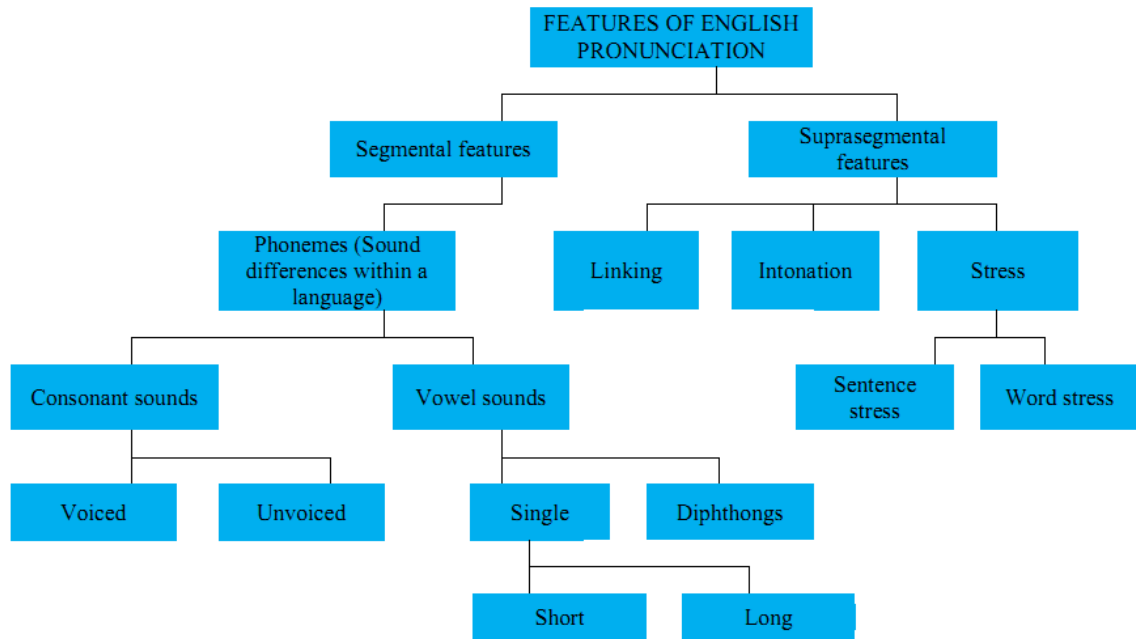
FEATURES OF ENGLISH PRONUNCIATION

Segmental features

Suprasegmental features

Phonemes (Sound differences within a language)

Linking

Intonation

Stress

Consonant sounds

Vowel sounds

Sentence stress

Word stress

Voiced

Unvoiced

Single

Diphthongs

Short

Long